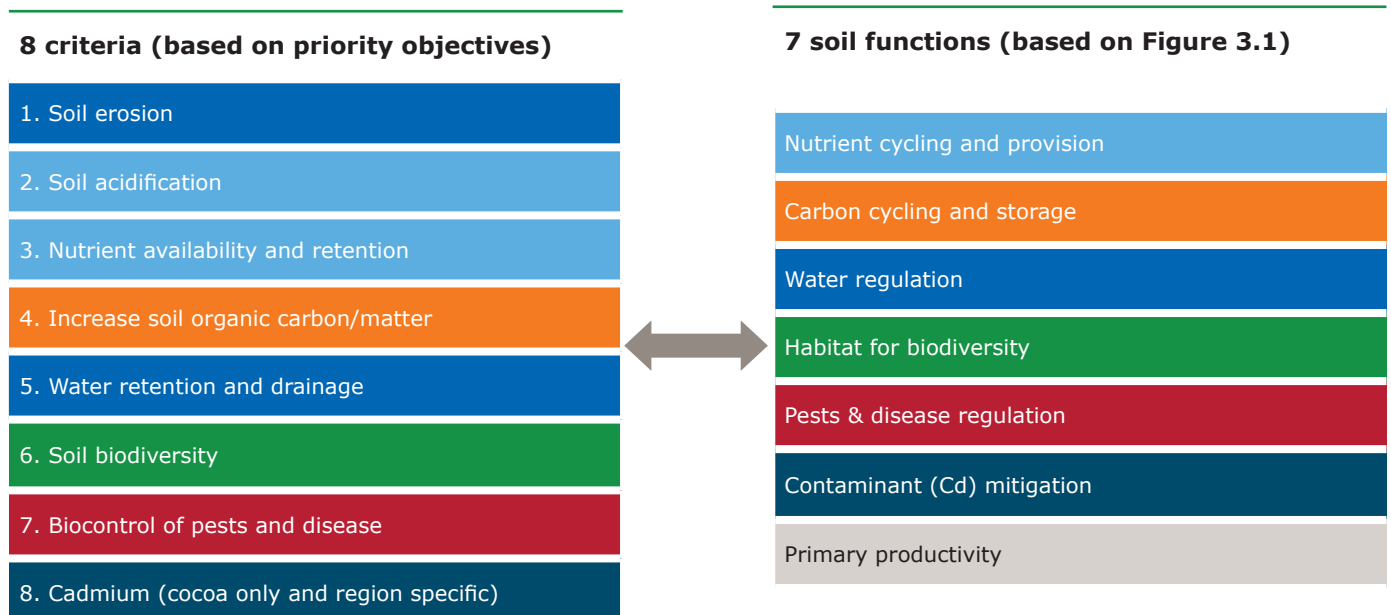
8 criteria (based on priority objectives)

1. Soil erosion

2. Soil acidification

3. Nutrient availability and retention

4. Increase soil organic carbon/matter

5. Water retention and drainage

6. Soil biodiversity

7. Biocontrol of pests and disease

8. Cadmium (cocoa only and region specific)

7 soil functions (based on Figure 3.1)

Nutrient cycling and provision

Carbon cycling and storage

Water regulation

Habitat for biodiversity

Pests & disease regulation

Contaminant (Cd) mitigation

Primary productivity